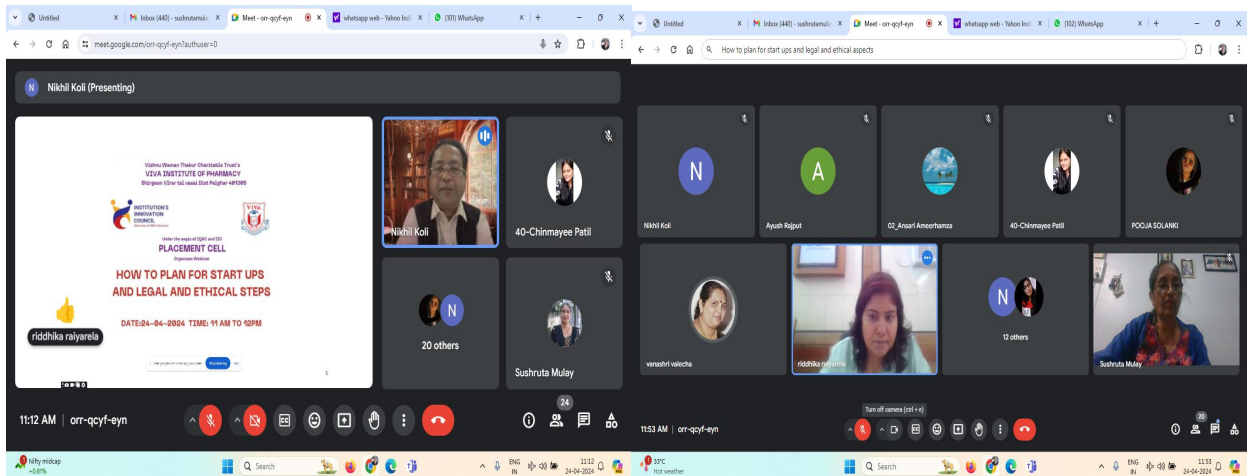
Untitled | Inbox (440) - sushrutamula | Meet - orr-qcyf-eyn | whatsapp web - Yahoo India | (101) WhatsApp

meet.google.com/orr-qcyf-eyn?authuser=0

Nikhil Koli (Presenting)

Vishnu Waman Thakur Charitable Trust's
VIVA INSTITUTE OF PHARMACY
Shirgaon Virar tal vasai Dist Palghar 401305

INSTITUTION'S INNOVATION COUNCIL

Under the aegis of IQAC and IIC
PLACEMENT CELL
Organizes Webinar

HOW TO PLAN FOR START UPS AND LEGAL AND ETHICAL STEPS

DATE:24-04-2024 TIME: 11 AM TO 12PM

riddhika raiyarela

Nikhil Koli

40-Chinmayee Patil

20 others

Sushruta Mulay

11:12 AM | orr-qcyf-eyn

24

Nifty midcap +0.61%

Search

ENG IN 11:12 24-04-2024

Untitled | Inbox (440) - sushrutamula | Meet - orr-qcyf-eyn | whatsapp web - Yahoo India | (102) WhatsApp

How to plan for start ups and legal and ethical aspects

Nikhil Koli

Ayush Rajput

02_Ansari Ameerhamza

40-Chinmayee Patil

POOJA SOLANKI

vanashri valecha

riddhika raiyarela

12 others

Sushruta Mulay

Turn off camera (ctrl + e)

11:53 AM | orr-qcyf-eyn

20

33°C Hot weather

Search

ENG IN 11:53 24-04-2024